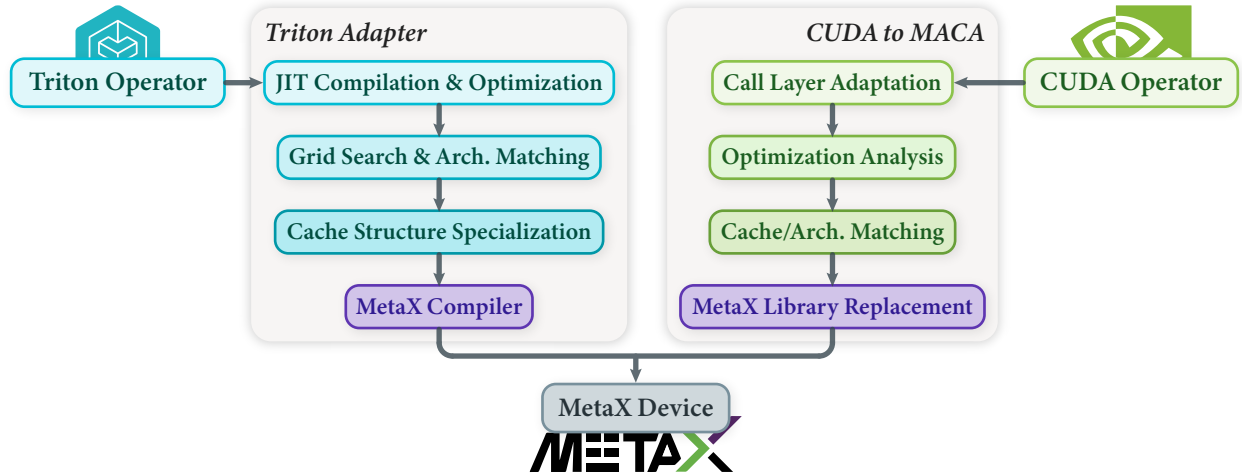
Triton Adapter

Triton Operator

JIT Compilation & Optimization

Grid Search & Arch. Matching

Cache Structure Specialization

MetaX Compiler

CUDA to MACA

CUDA Operator

Call Layer Adaptation

Optimization Analysis

Cache/Arch. Matching

MetaX Library Replacement

MetaX Device

METAX